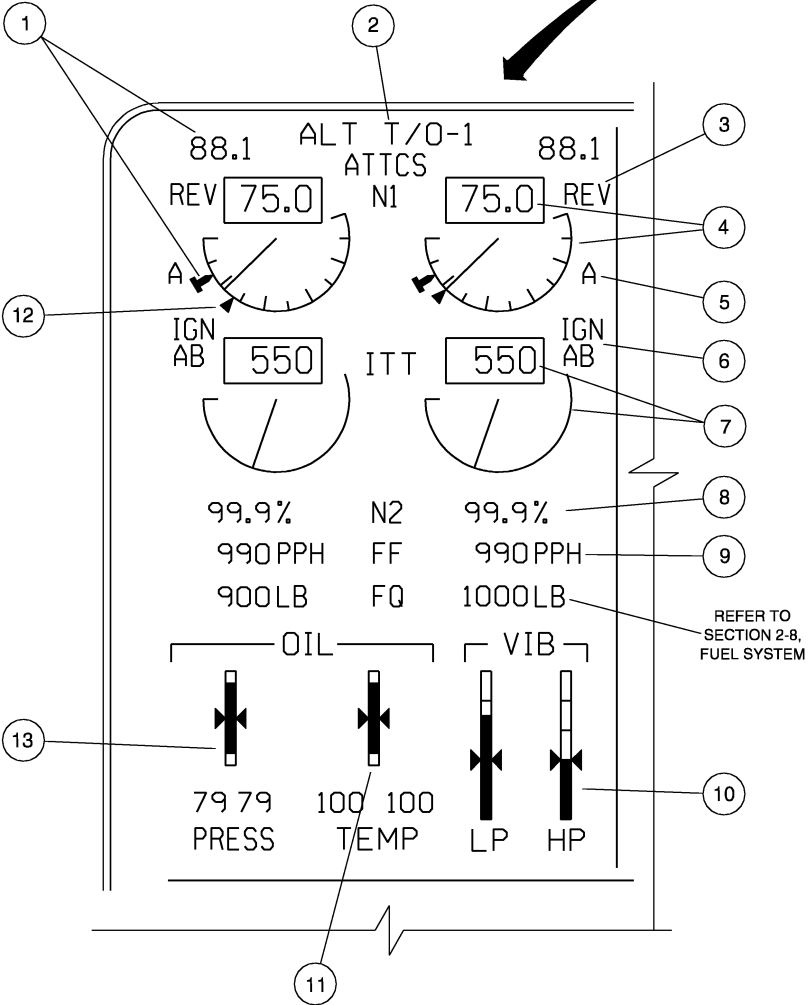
1
2
ALT T/O-1
ATTCS
88.1
88.1
3
REV
75.0
N1
75.0
REV
4
A
A
5
12
IGN
AB
550
ITT
550
IGN
AB
6
7
99.9%
N2
99.9%
8
990 PPH
FF
990 PPH
9
900 LB
FQ
1000 LB
REFER TO SECTION 2-8, FUEL SYSTEM
OIL
VIB
13
79 79
PRESS
100 100
TEMP
LP
HP
10
11